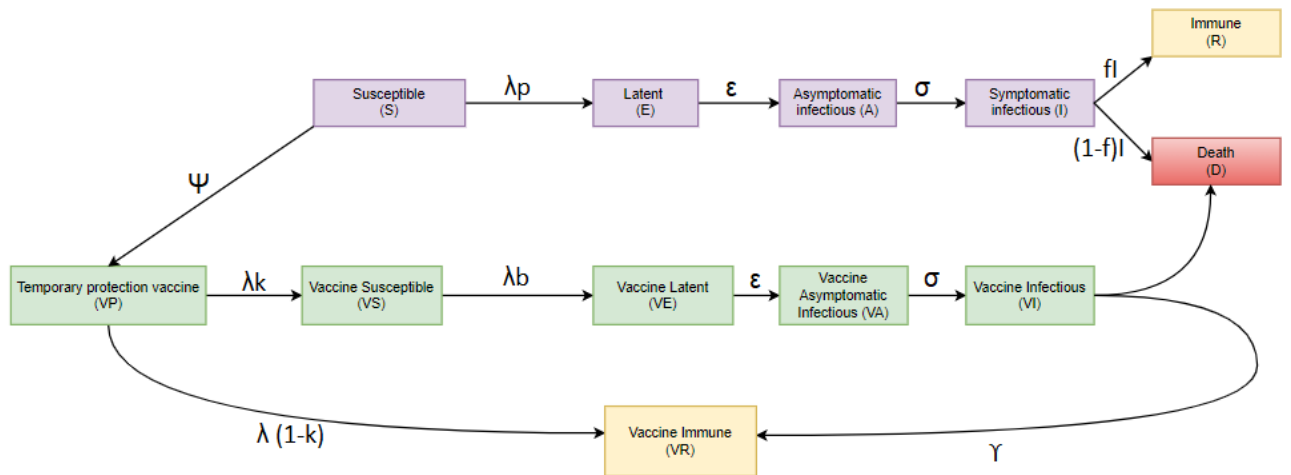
Immune
(R)

Susceptible
(S)

λp

Latent
(E)

ε

Asymptomatic
infectious (A)

σ

Symptomatic
infectious (I)

fI

(1-f)I

Death
(D)

Ψ

Temporary protection vaccine
(VP)

λk

Vaccine Susceptible
(VS)

λb

Vaccine Latent
(VE)

ε

Vaccine
Asymptomatic
Infectious (VA)

σ

Vaccine Infectious
(VI)

λ (1-k)

Vaccine Immune
(VR)

ϒ